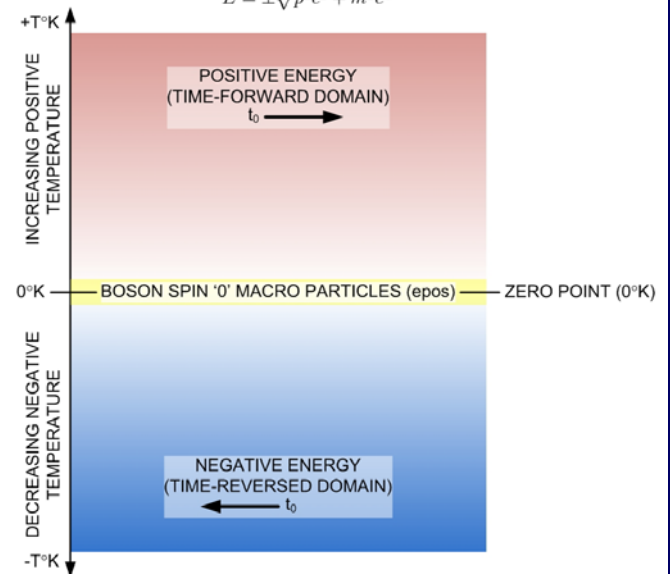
+T°K

INCREASING POSITIVE TEMPERATURE

POSITIVE ENERGY
(TIME-FORWARD DOMAIN)
$t_0$

0°K

BOSON SPIN '0' MACRO PARTICLES (epos)

ZERO POINT (0°K)

DECREASING NEGATIVE TEMPERATURE

NEGATIVE ENERGY
(TIME-REVERSED DOMAIN)
$t_0$

-T°K